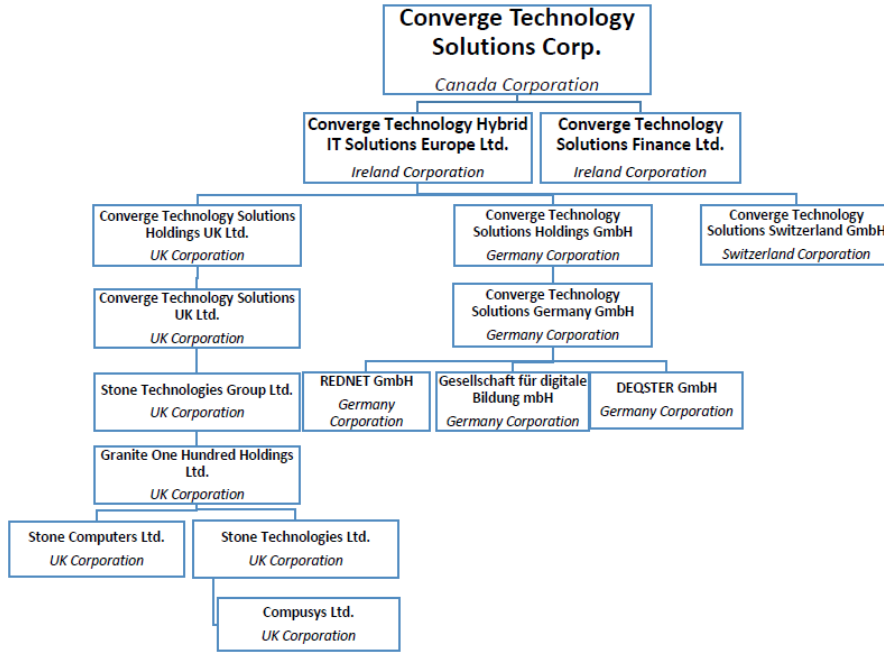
Converge Technology Solutions Corp.
Canada Corporation

Converge Technology Hybrid IT Solutions Europe Ltd.
Ireland Corporation

Converge Technology Solutions Finance Ltd.
Ireland Corporation

Converge Technology Solutions Holdings UK Ltd.
UK Corporation

Converge Technology Solutions Holdings GmbH
Germany Corporation

Converge Technology Solutions Switzerland GmbH
Switzerland Corporation

Converge Technology Solutions UK Ltd.
UK Corporation

Converge Technology Solutions Germany GmbH
Germany Corporation

REDNET GmbH
Germany Corporation

Gesellschaft für digitale Bildung mbH
Germany Corporation

DEQSTER GmbH
Germany Corporation

Stone Technologies Group Ltd.
UK Corporation

Granite One Hundred Holdings Ltd.
UK Corporation

Stone Computers Ltd.
UK Corporation

Stone Technologies Ltd.
UK Corporation

Compusys Ltd.
UK Corporation